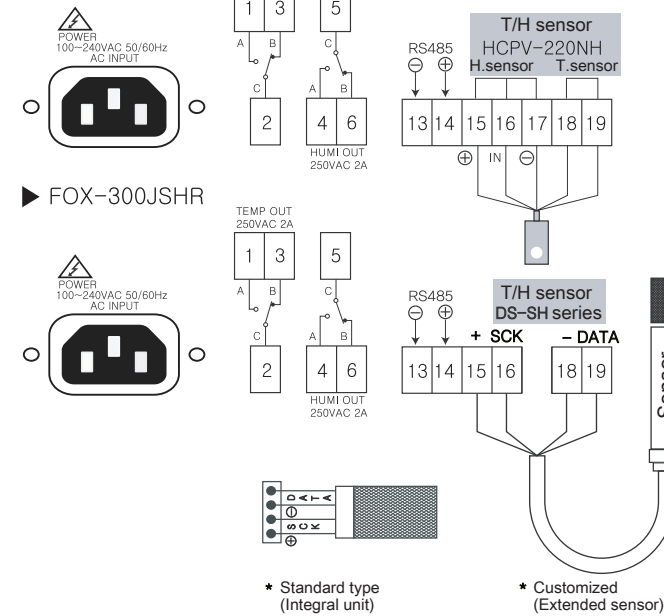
POWER
100~240VAC 50/60Hz
AC INPUT

1 3
A B
C
2

5
C
A B
4 6
HUMI OUT
250VAC 2A

T/H sensor
HCPV-220NH
RS485
$\ominus$ $\oplus$
H.sensor T.sensor
13 14 15 16 17 18 19
$\oplus$ IN $\ominus$

▶ FOX-300JSHR

TEMP OUT
250VAC 2A
1 3
A B
C
2

5
C
A B
4 6
HUMI OUT
250VAC 2A

POWER
100~240VAC 50/60Hz
AC INPUT

T/H sensor
DS-SH series
RS485
$\ominus$ $\oplus$
+ SCK - DATA
13 14 15 16 18 19

DATA
$\ominus$
SCK
$\oplus$

Sensor

* Standard type
(Integral unit)

* Customized
(Extended sensor)